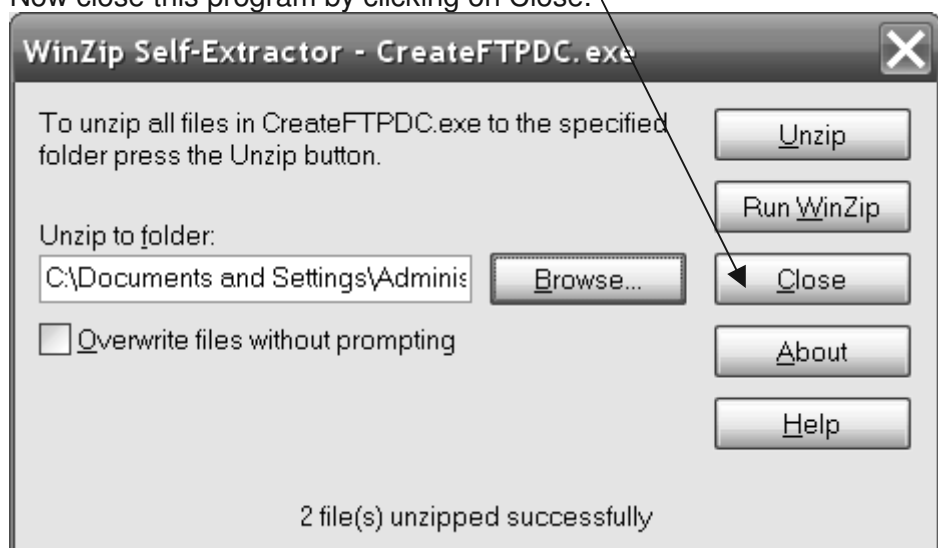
Now close this program by clicking on Close.

WinZip Self-Extractor - CreateFTPDC.exe

To unzip all files in CreateFTPDC.exe to the specified folder press the Unzip button.

Unzip

Run WinZip

Unzip to folder:

C:\Documents and Settings\Adminis

Browse...

Close

Overwrite files without prompting

About

Help

2 file(s) unzipped successfully